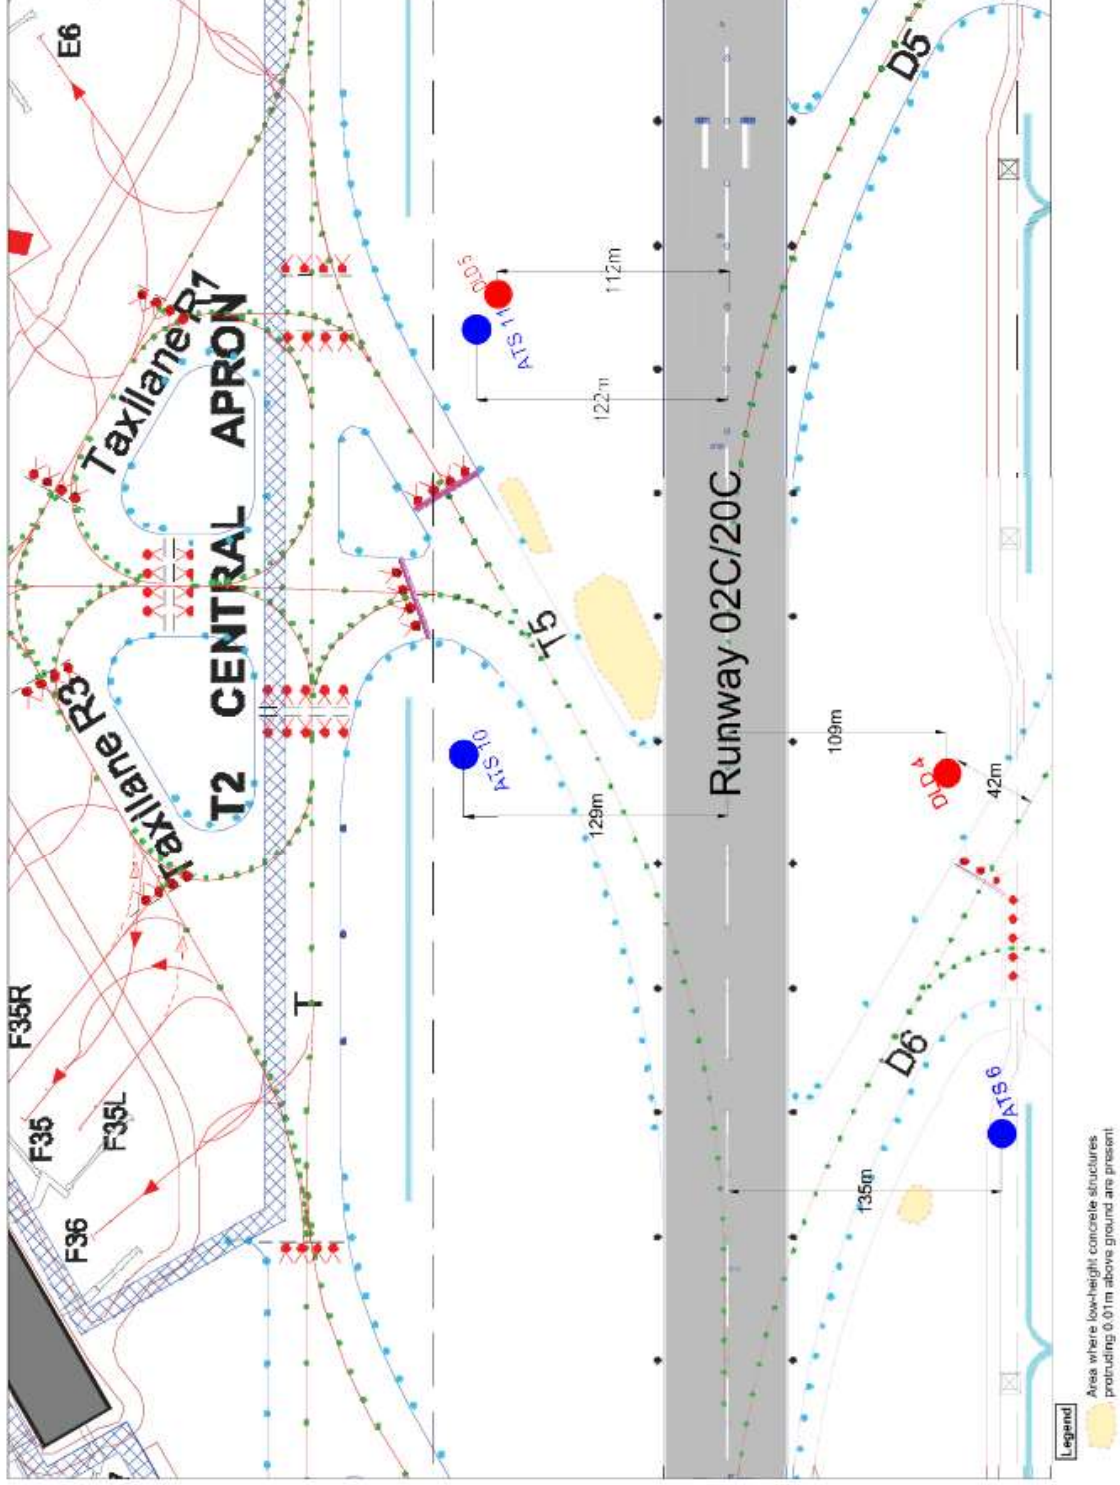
E6

Taxilane R1

APRON

CENTRAL

T2

Taxilane R3

F35R

F35

F35L

F36

T

T5

Runway 02C/20C

ATS 11

DLD 5

112m

122m

ATS 10

129m

109m

DLD 4

42m

D5

D6

ATS 6

135m

Legend

Area where low-height concrete structures protruding 0.01m above ground are present